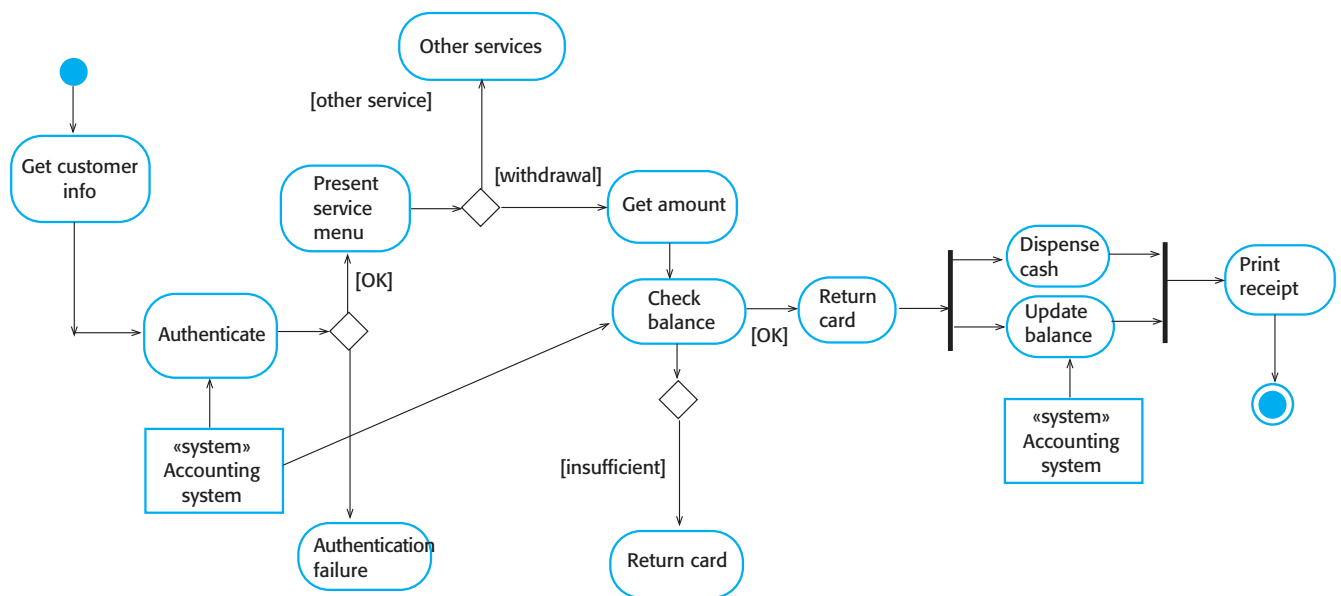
Other services

[other service]

Get customer info

Present service menu

[withdrawal]

Get amount

Authenticate

[OK]

Check balance

Return card

[OK]

Dispense cash

Update balance

Print receipt

«system» Accounting system

[insufficient]

«system» Accounting system

Authentication failure

Return card